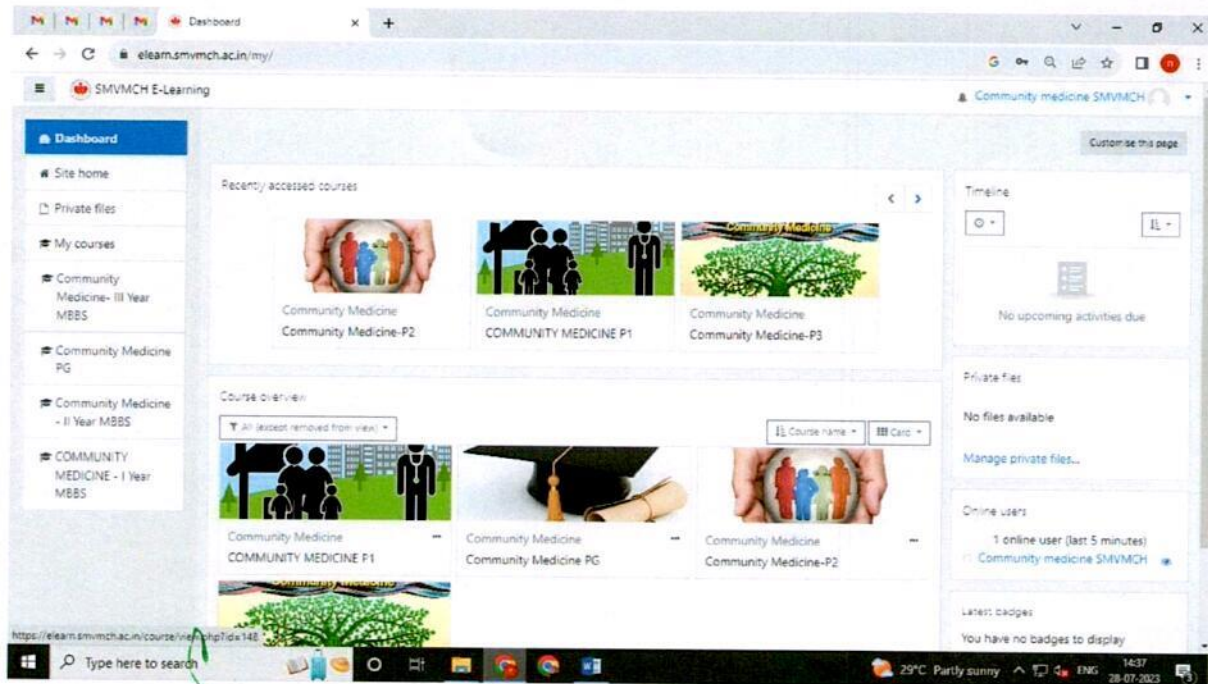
Dashboard

elearn.smvmch.ac.in/my/

SMVMCH E-Learning

Community medicine SMVMCH

Dashboard

Site home

Private files

My courses

Community Medicine- III Year MBBS

Community Medicine PG

Community Medicine - II Year MBBS

COMMUNITY MEDICINE - I Year MBBS

Customise this page

Recently accessed courses

Community Medicine
Community Medicine-P2

Community Medicine
COMMUNITY MEDICINE P1

Community Medicine
Community Medicine
Community Medicine-P3

Course overview

All (except removed from view)

Course name

Card

Community Medicine
COMMUNITY MEDICINE P1

Community Medicine
Community Medicine PG

Community Medicine
Community Medicine-P2

Community Medicine

Timeline

No upcoming activities due

Private files

No files available

Manage private files...

Online users

1 online user (last 5 minutes)

Community medicine SMVMCH

Latest badges

You have no badges to display

https://elearn.smvmch.ac.in/course/view.php?id=148

Type here to search

29°C Partly sunny

ENG

14:37

28-07-2023